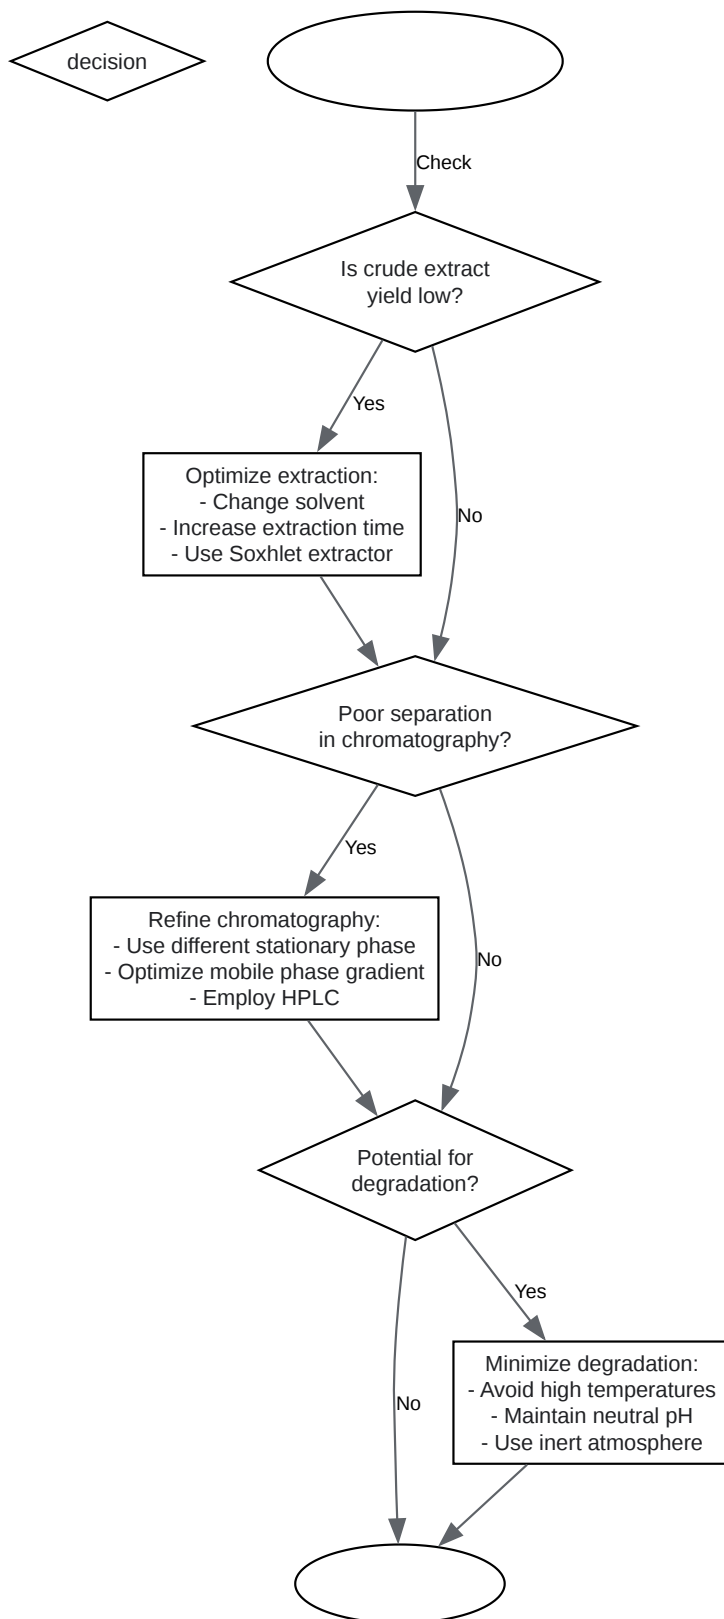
decision

Check

Is crude extract yield low?

Yes

No

Optimize extraction:
- Change solvent
- Increase extraction time
- Use Soxhlet extractor

Poor separation in chromatography?

Yes

No

Refine chromatography:
- Use different stationary phase
- Optimize mobile phase gradient
- Employ HPLC

Potential for degradation?

Yes

No

Minimize degradation:
- Avoid high temperatures
- Maintain neutral pH
- Use inert atmosphere